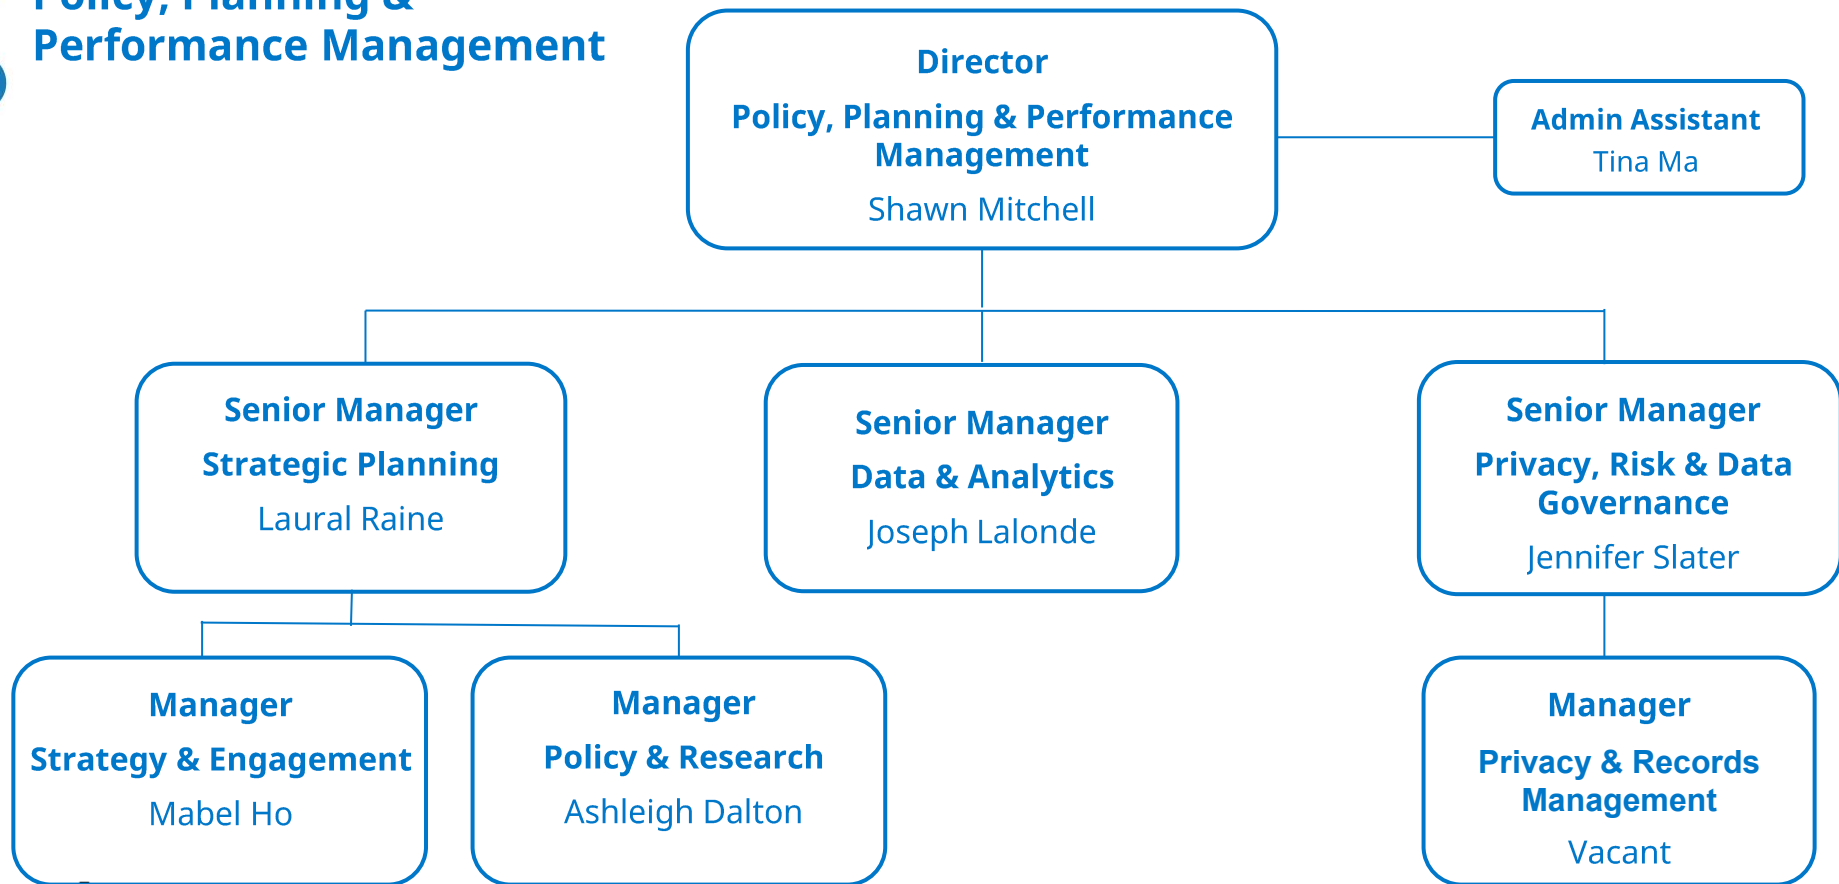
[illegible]
Performance Management

Director
Policy, Planning & Performance Management
Shawn Mitchell

Admin Assistant
Tina Ma

Senior Manager
Strategic Planning
Laural Raine

Senior Manager
Data & Analytics
Joseph Lalonde

Senior Manager
Privacy, Risk & Data Governance
Jennifer Slater

Manager
Strategy & Engagement
Mabel Ho

Manager
Policy & Research
Ashleigh Dalton

Manager
Privacy & Records Management
Vacant